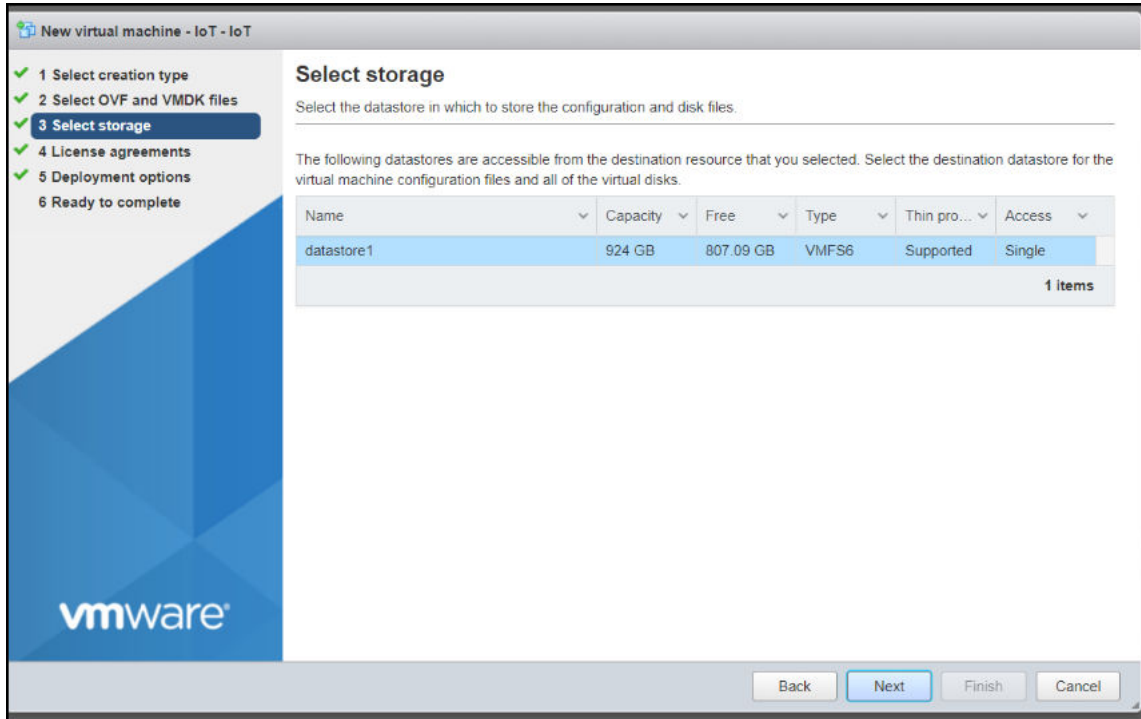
New virtual machine - IoT - IoT

1 Select creation type
2 Select OVF and VMDK files
3 Select storage
4 License agreements
5 Deployment options
6 Ready to complete

vmware

Select storage

Select the datastore in which to store the configuration and disk files.

The following datastores are accessible from the destination resource that you selected. Select the destination datastore for the virtual machine configuration files and all of the virtual disks.

| Name | Capacity | Free | Type | Thin pro... | Access |
|---|---|---|---|---|---|
| datastore1 | 924 GB | 807.09 GB | VMFS6 | Supported | Single |

1 items

Back Next Finish Cancel